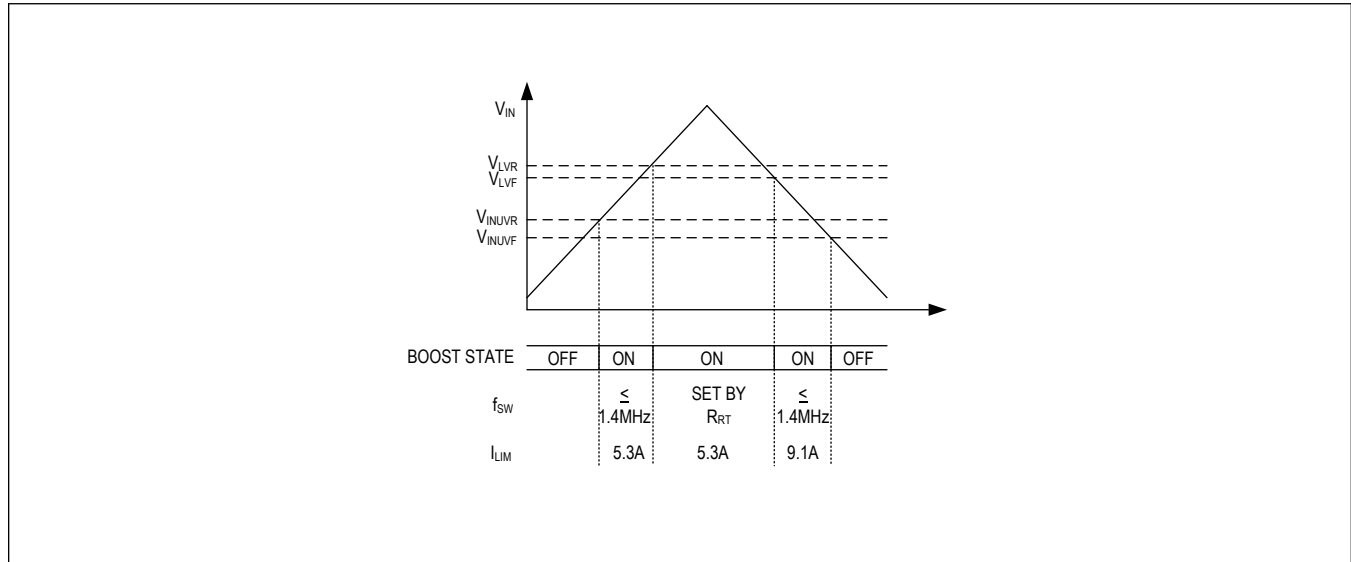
$V_{IN}$

$V_{LVR}$
$V_{LVF}$

$V_{INUVR}$
$V_{INUVF}$

| BOOST STATE | OFF | ON | ON | ON | OFF |
|---|---|---|---|---|---|
| $f_{SW}$ | | $\leq$ 1.4MHz | SET BY $R_{RT}$ | $\leq$ 1.4MHz | |
| $I_{LIM}$ | | 5.3A | 5.3A | 9.1A | |